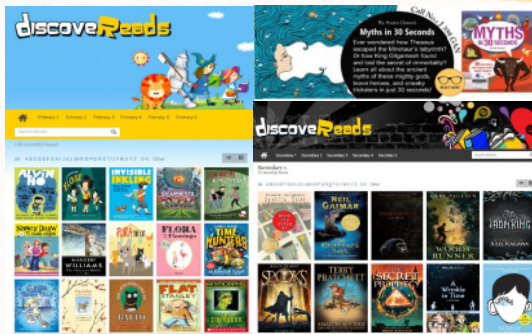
discoveReads

Primary 1 Primary 2 Primary 3 Primary 4 Primary 5 Primary 6

Search eBooks

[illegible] records found

A B C D E F G H I J K L M N O P Q R S T U V W X Y Z 0-9 Other

ALVIN HO

INVISIBLE INKLING

NANCY DREW

FLORA & Flamingo

TIME HUNTERS

FLAT STANLEY

By Anita Ganeri

Myths in 30 Seconds

Ever wondered how Theseus escaped the Minotaur's labyrinth? Or how King Gilgamesh found and lost the secret of immortality? Learn all about the ancient myths of these mighty gods, brave heroes, and sneaky tricksters in just 30 seconds!

Call No.: 398 GAN

MYTHS IN 30 SECONDS

discoveReads

Secondary 1 Secondary 2 Secondary 3 Secondary 4 Secondary 5

Secondary

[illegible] records found

A B C D E F G H I J K L M N O P Q R S T U V W X Y Z 0-9 Other

NEIL GAIMAN

WOODS RUNNER

IRON KING

SPOOKS

TERRY PRATCHETT

SECRET PROPHECY

A Wrinkle in Time

WONDER